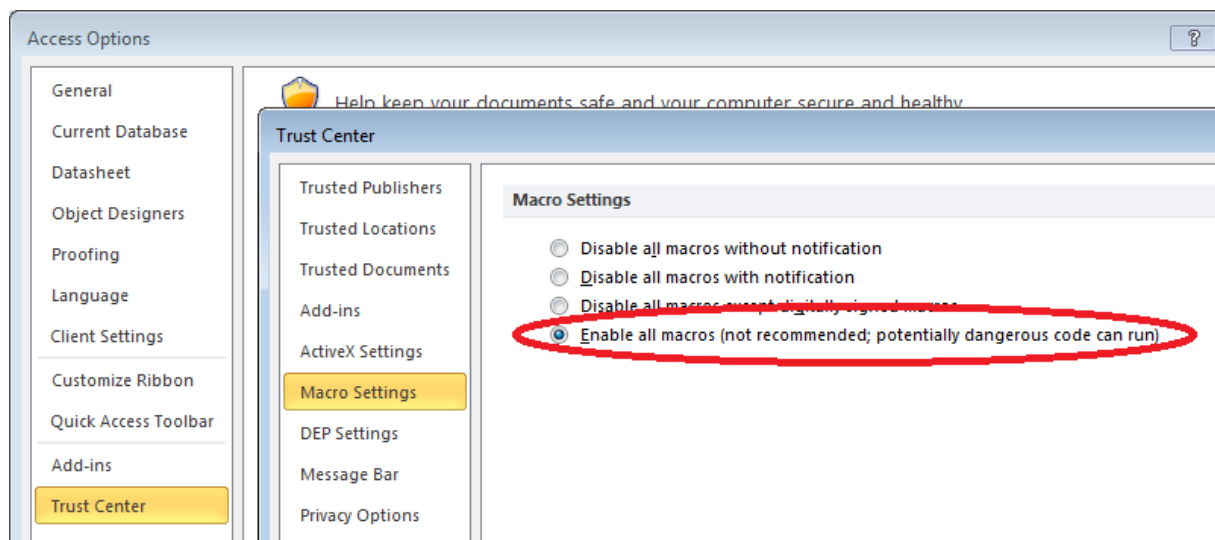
Access Options

?

General
Current Database
Datasheet
Object Designers
Proofing
Language
Client Settings
Customize Ribbon
Quick Access Toolbar
Add-ins
Trust Center

Help keep your documents safe and your computer secure and healthy.

Trust Center

Trusted Publishers
Trusted Locations
Trusted Documents
Add-ins
ActiveX Settings
Macro Settings
DEP Settings
Message Bar
Privacy Options

Macro Settings

Disable all macros without notification
Disable all macros with notification
Disable all macros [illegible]
Enable all macros (not recommended; potentially dangerous code can run)